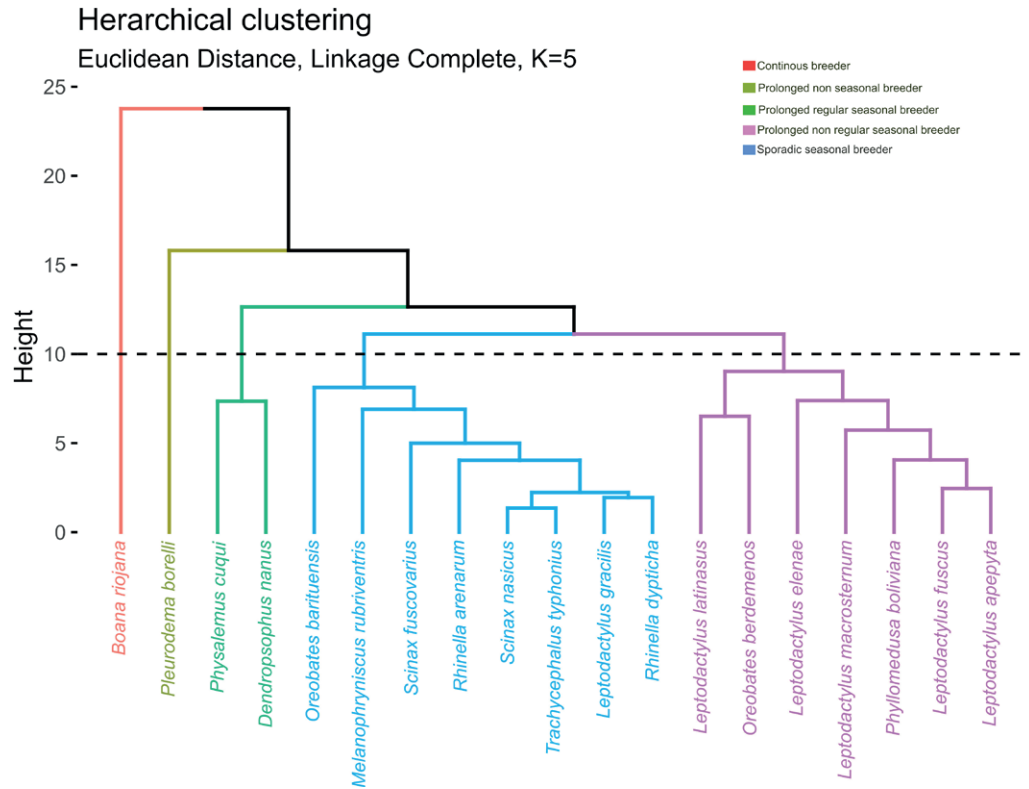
Herarchical clustering
Euclidean Distance, Linkage Complete, K=5

Continous breeder
Prolonged non seasonal breeder
Prolonged regular seasonal breeder
Prolonged non regular seasonal breeder
Sporadic seasonal breeder

Height
25
20
15
10
5
0

Boana riojana
Pleurodema borelli
Physalemus cuqui
Dendropsophus nanus
Oreobates barituensis
Melanophryniscus rubriventris
Scinax fuscovarius
Rhinella arenarum
Scinax nasicus
Trachycephalus typhonius
Leptodactylus gracilis
Rhinella dypticha
Leptodactylus latinasus
Oreobates berdemenos
Leptodactylus elenae
Leptodactylus macrosternum
Phyllomedusa boliviana
Leptodactylus fuscus
Leptodactylus apepyta